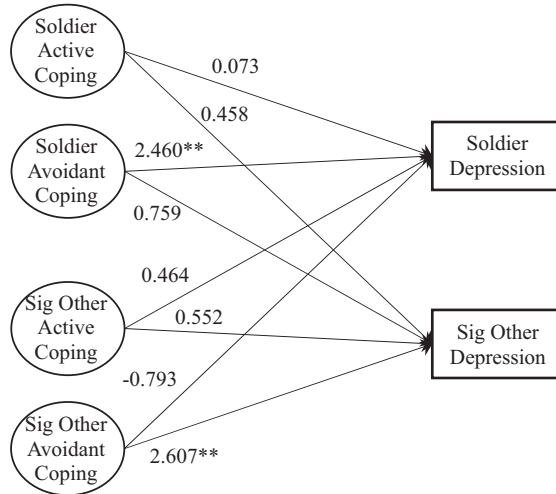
Soldier Active Coping

0.073

0.458

Soldier Avoidant Coping

2.460**

0.759

Soldier Depression

0.464

Sig Other Active Coping

0.552

Sig Other Depression

-0.793

Sig Other Avoidant Coping

2.607**